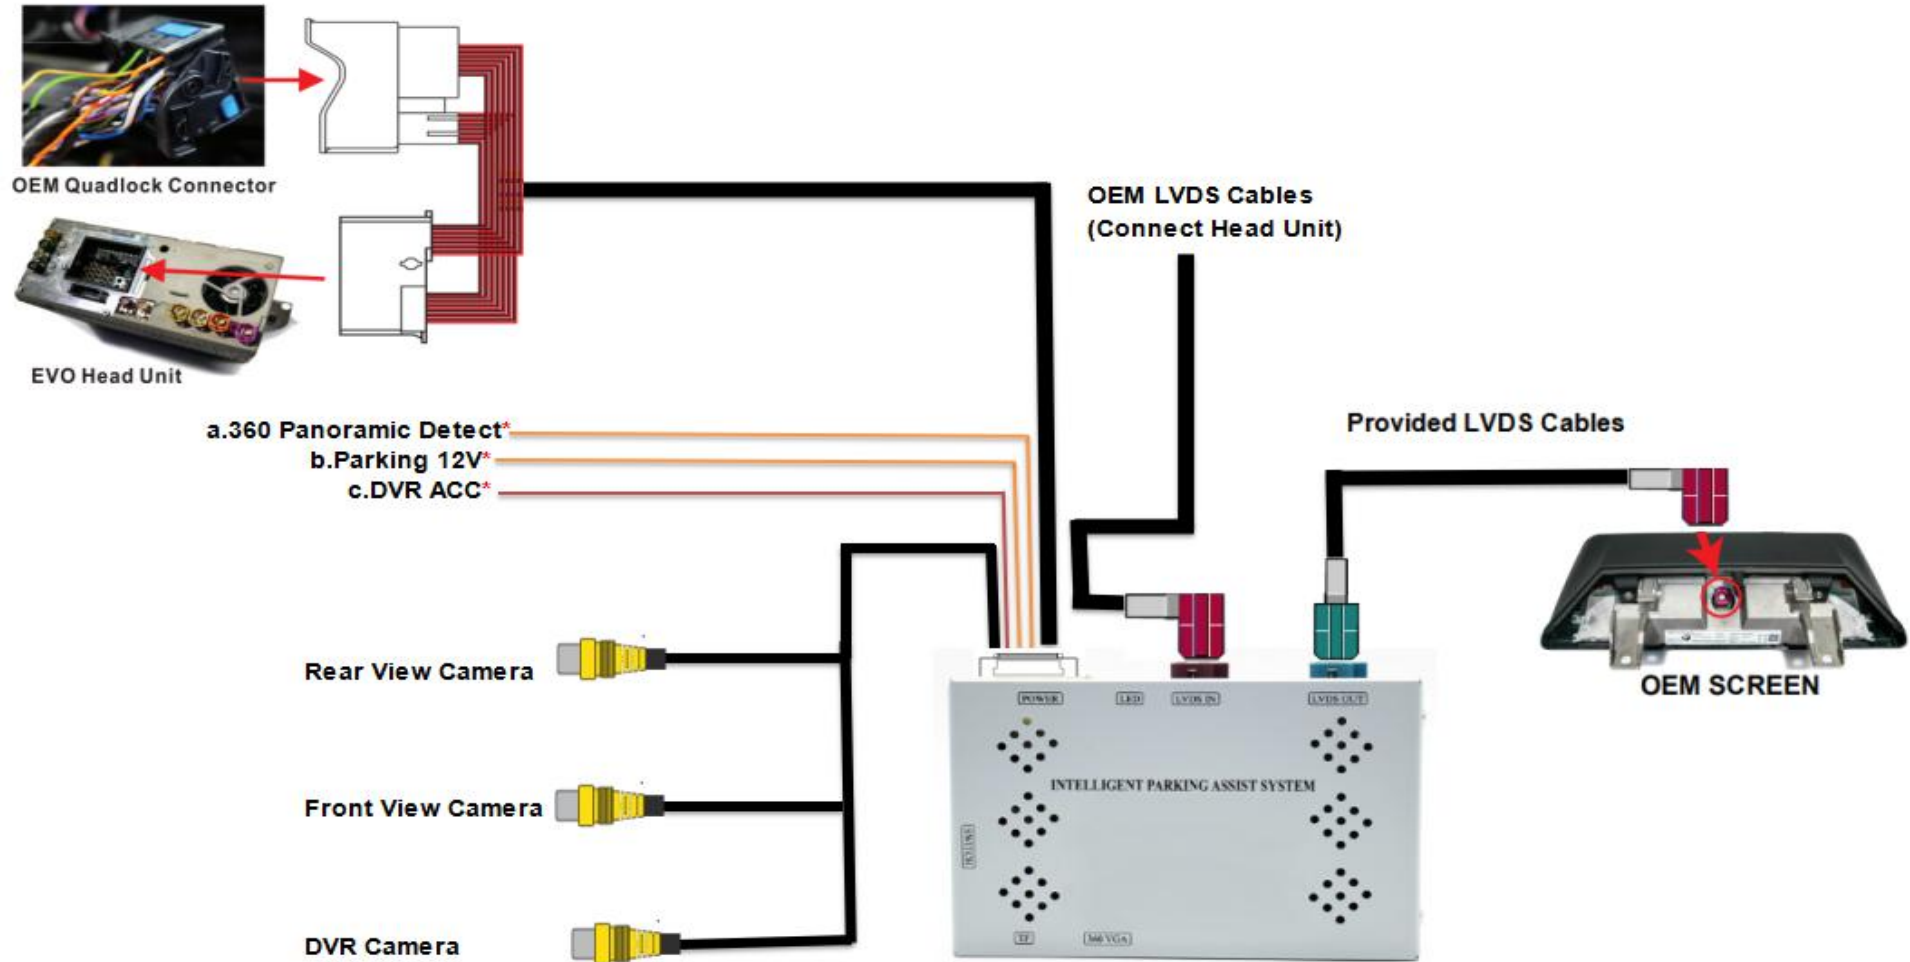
OEM Quadlock Connector

EVO Head Unit

OEM LVDS Cables
(Connect Head Unit)

Provided LVDS Cables

a.360 Panoramic Detect*
b.Parking 12V*
c.DVR ACC*

Rear View Camera

Front View Camera

DVR Camera

POWER LED LVDS IN LVDS OUT

INTELLIGENT PARKING ASSIST SYSTEM

SWITCH

TF 360 VGA

OEM SCREEN